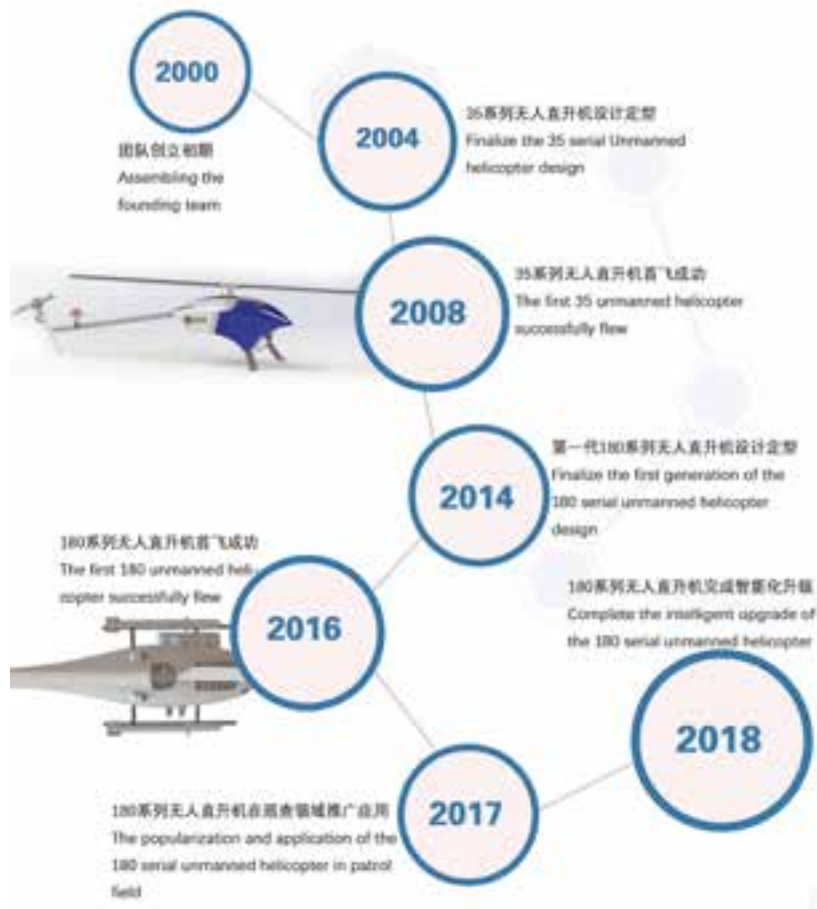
2000

团队创立初期
Assembling the founding team

2004

35系列无人直升机设计定型
Finalize the 35 serial Unmanned helicopter design

2008

35系列无人直升机首飞成功
The first 35 unmanned helicopter successfully flew

2014

第一代180系列无人直升机设计定型
Finalize the first generation of the 180 serial unmanned helicopter design

180系列无人直升机首飞成功
The first 180 unmanned helicopter successfully flew

2016

180系列无人直升机完成智能化升级
Complete the intelligent upgrade of the 180 serial unmanned helicopter

2018

180系列无人直升机在巡查领域推广应用
The popularization and application of the 180 serial unmanned helicopter in patrol field

2017